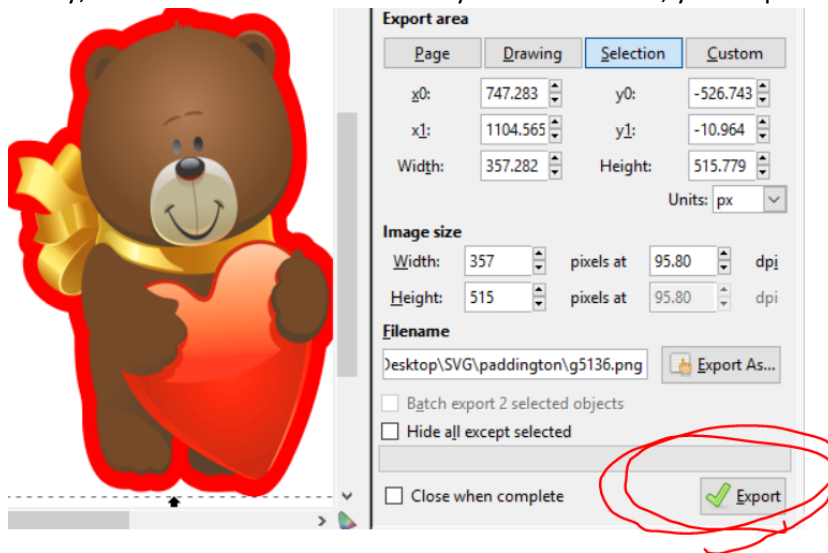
Export area

Page | Drawing | Selection | Custom

x0: 747.283 y0: -526.743

x1: 1104.565 y1: -10.964

Width: 357.282 Height: 515.779

Units: px

Image size

Width: 357 pixels at 95.80 dpi

Height: 515 pixels at 95.80 dpi

Filename

Desktop\SVG\paddington\g5136.png Export As...

Batch export 2 selected objects

Hide all except selected

Close when complete

Export